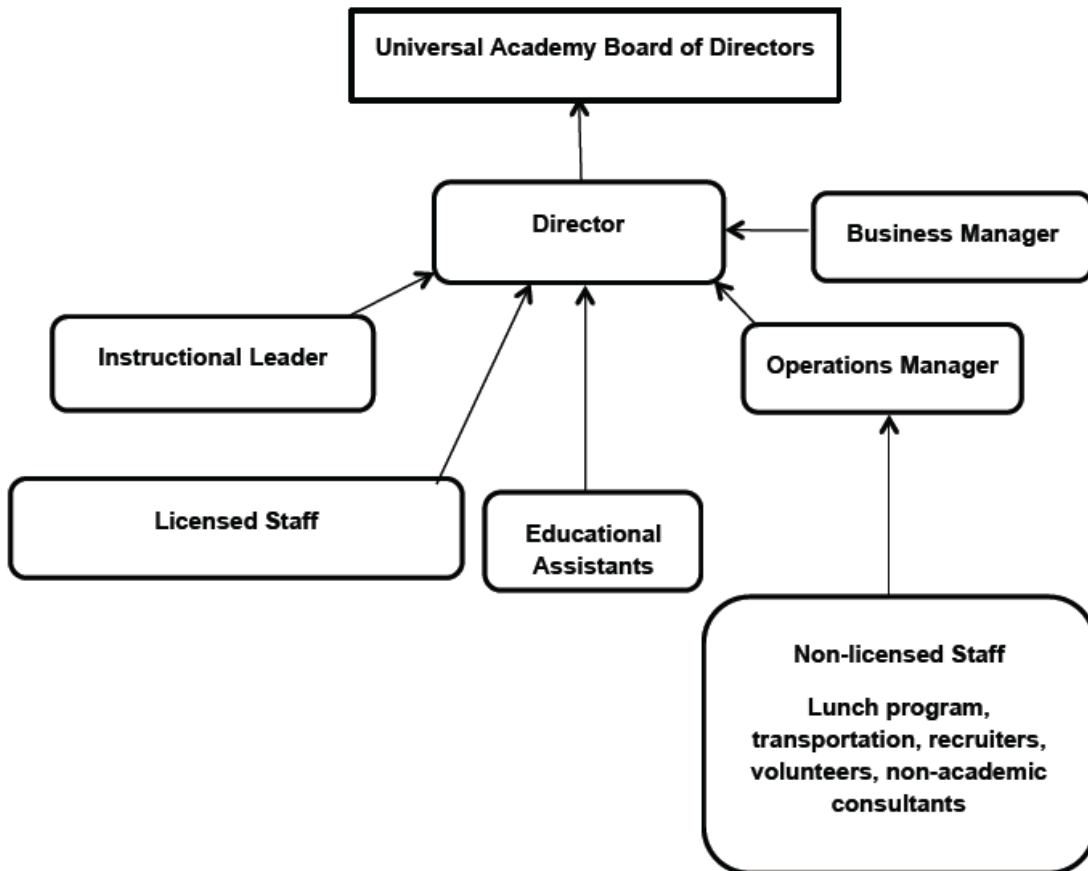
Universal Academy Board of Directors

Director

Business Manager

Instructional Leader

Operations Manager

Licensed Staff

Educational Assistants

Non-licensed Staff

Lunch program, transportation, recruiters, volunteers, non-academic consultants